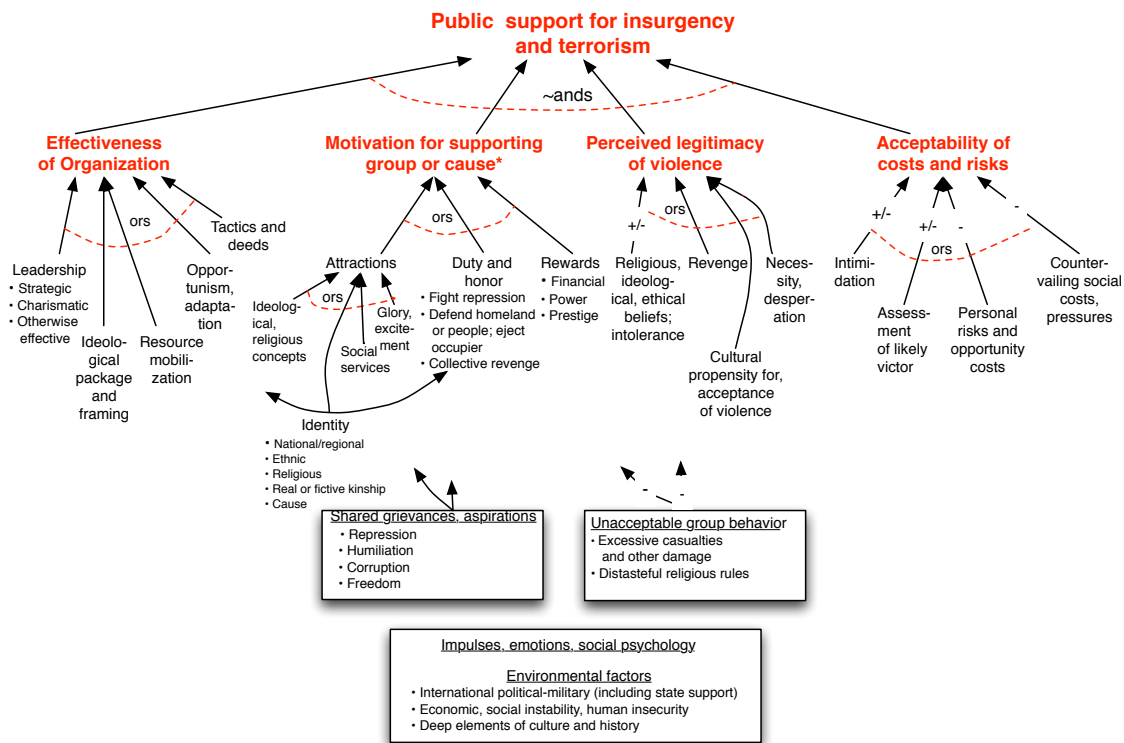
Public support for insurgency and terrorism

~ands

Effectiveness of Organization

Motivation for supporting group or cause*

Perceived legitimacy of violence

Acceptability of costs and risks

ors

Tactics and deeds

Leadership
• Strategic
• Charismatic
• Otherwise effective

Ideological package and framing

Resource mobilization

Opportunism, adaptation

ors

Attractions

Duty and honor
• Fight repression
• Defend homeland or people; eject occupier
• Collective revenge

Rewards
• Financial
• Power
• Prestige

ors

Ideological, religious concepts

Social services

Glory, excitement

Identity
• National/regional
• Ethnic
• Religious
• Real or fictive kinship
• Cause

+/-

ors

Religious, ideological, ethical beliefs; intolerance

Revenge

Necessity, desperation

Cultural propensity for, acceptance of violence

+/-

+/-

-

-

ors

Intimidation

Assessment of likely victor

Personal risks and opportunity costs

Countervailing social costs, pressures

-

-

Shared grievances, aspirations
• Repression
• Humiliation
• Corruption
• Freedom

Unacceptable group behavior
• Excessive casualties and other damage
• Distasteful religious rules

Impulses, emotions, social psychology

Environmental factors
• International political-military (including state support)
• Economic, social instability, human insecurity
• Deep elements of culture and history